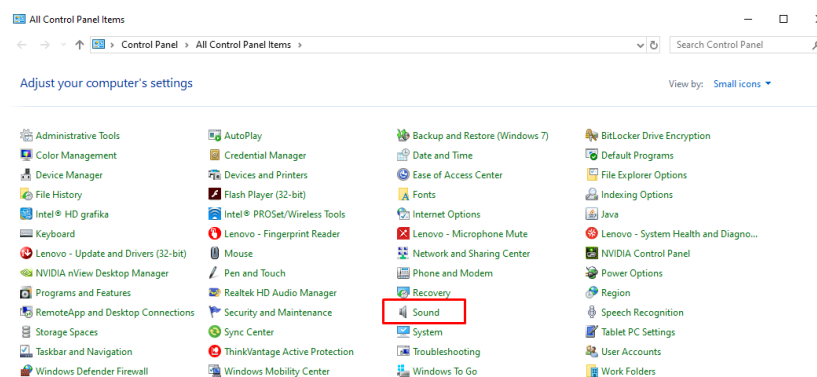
All Control Panel Items

Control Panel > All Control Panel Items >

Search Control Panel

Adjust your computer's settings

View by: Small icons ▾

Administrative Tools
Color Management
Device Manager
File History
Intel® HD grafika
Keyboard
Lenovo - Update and Drivers (32-bit)
NVIDIA nView Desktop Manager
Programs and Features
RemoteApp and Desktop Connections
Storage Spaces
Taskbar and Navigation
Windows Defender Firewall

AutoPlay
Credential Manager
Devices and Printers
Flash Player (32-bit)
Intel® PROSet/Wireless Tools
Lenovo - Fingerprint Reader
Mouse
Pen and Touch
Realtek HD Audio Manager
Security and Maintenance
Sync Center
ThinkVantage Active Protection
Windows Mobility Center

Backup and Restore (Windows 7)
Date and Time
Ease of Access Center
Fonts
Internet Options
Lenovo - Microphone Mute
Network and Sharing Center
Phone and Modem
Recovery
Sound
System
Troubleshooting
Windows To Go

BitLocker Drive Encryption
Default Programs
File Explorer Options
Indexing Options
Java
Lenovo - System Health and Diagno...
NVIDIA Control Panel
Power Options
Region
Speech Recognition
Tablet PC Settings
User Accounts
Work Folders